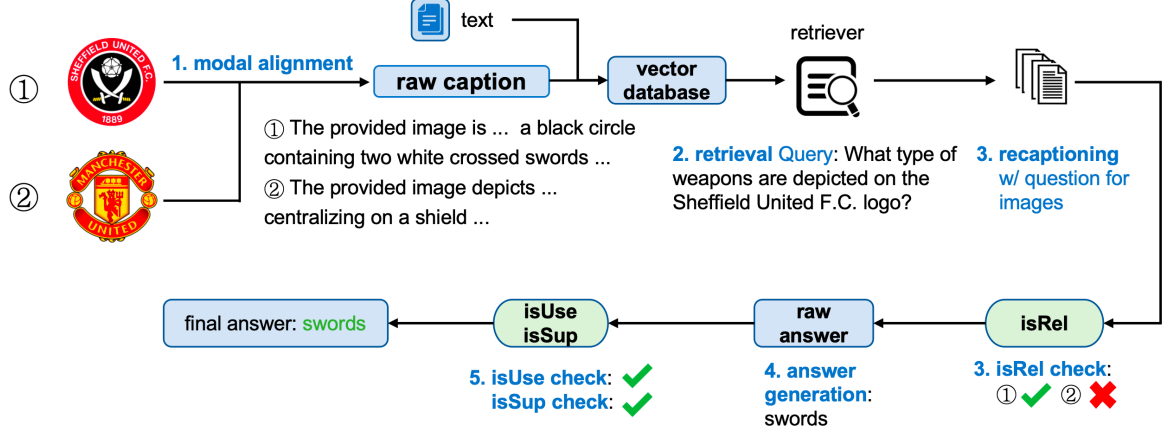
text

retriever

①

SHEFFIELD UNITED F.C.
1889

1. modal alignment

raw caption

vector database

②

MANCHESTER UNITED

① The provided image is ... a black circle containing two white crossed swords ...
② The provided image depicts ... centralizing on a shield ...

2. retrieval Query: What type of weapons are depicted on the Sheffield United F.C. logo?

3. recaptioning w/ question for images

final answer: swords

isUse isSup

raw answer

isRel

5. isUse check: ✔
isSup check: ✔

4. answer generation: swords

3. isRel check: ① ✔ ② ✖